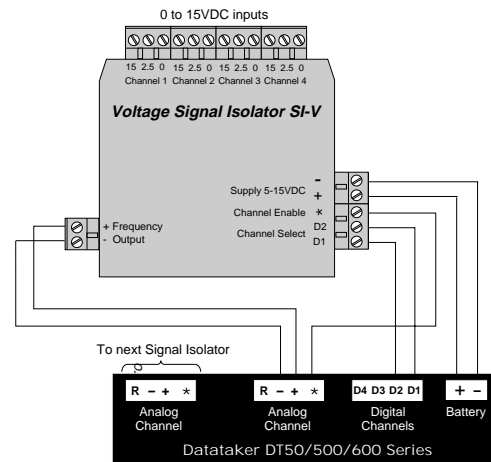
0 to 15VDC inputs

15 2.5 0 15 2.5 0 15 2.5 0 15 2.5 0
Channel 1 Channel 2 Channel 3 Channel 4

Voltage Signal Isolator SI-V

Supply 5-15VDC
-
+
Channel Enable *
Channel Select D2 D1

+ Frequency
- Output

To next Signal Isolator

R - + *
Analog Channel

R - + *
Analog Channel

D4 D3 D2 D1
Digital Channels

+ -
Battery

Datataker DT50/500/600 Series